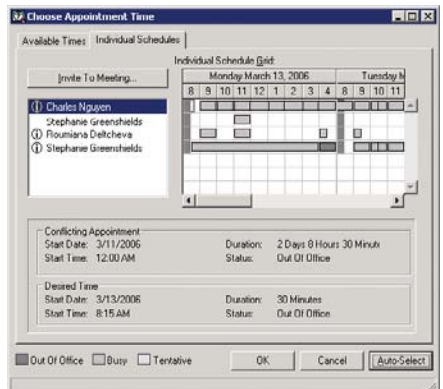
Choose Appointment Time

Available Times | Individual Schedules

Invite To Meeting...

Individual Schedule Grid:

Monday March 13, 2006 | Tuesday M

8 | 9 | 10 | 11 | 12 | 1 | 2 | 3 | 4 | 8 | 9 | 10 | 11

Charles Nguyen
Stephanie Greenshields
Roumiana Deltcheva
Stephanie Greenshields

Conflicting Appointment
Start Date: 3/11/2006
Start Time: 12:00 AM
Duration: 2 Days 8 Hours 30 Minute
Status: Out Of Office

Desired Time
Start Date: 3/13/2006
Start Time: 8:15 AM
Duration: 30 Minutes
Status: Out Of Office

Out Of Office
Busy
Tentative
OK
Cancel
Auto-Select